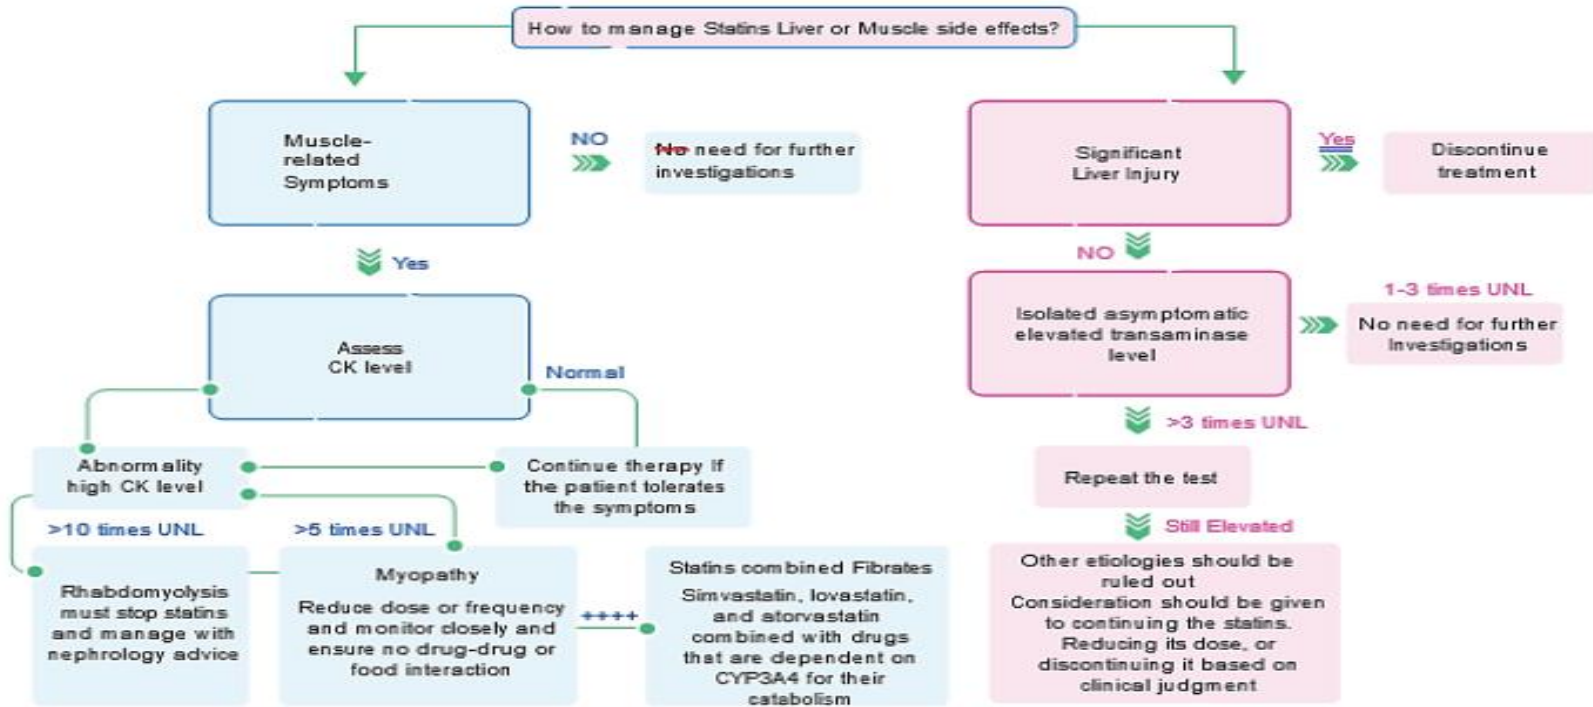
How to manage Statins Liver or Muscle side effects?

Muscle-related Symptoms

NO

No need for further investigations

Yes

Assess CK level

Normal

Abnormality high CK level

Continue therapy if the patient tolerates the symptoms

>10 times UNL

>5 times UNL

Rhabdomyolysis must stop statins and manage with nephrology advice

Myopathy
Reduce dose or frequency and monitor closely and ensure no drug-drug or food interaction

++++

Statins combined Fibrates
Simvastatin, lovastatin, and atorvastatin combined with drugs that are dependent on CYP3A4 for their catabolism

Significant Liver Injury

Yes

Discontinue treatment

NO

Isolated asymptomatic elevated transaminase level

1-3 times UNL

No need for further Investigations

>3 times UNL

Repeat the test

Still Elevated

Other etiologies should be ruled out
Consideration should be given to continuing the statins. Reducing its dose, or discontinuing it based on clinical judgment